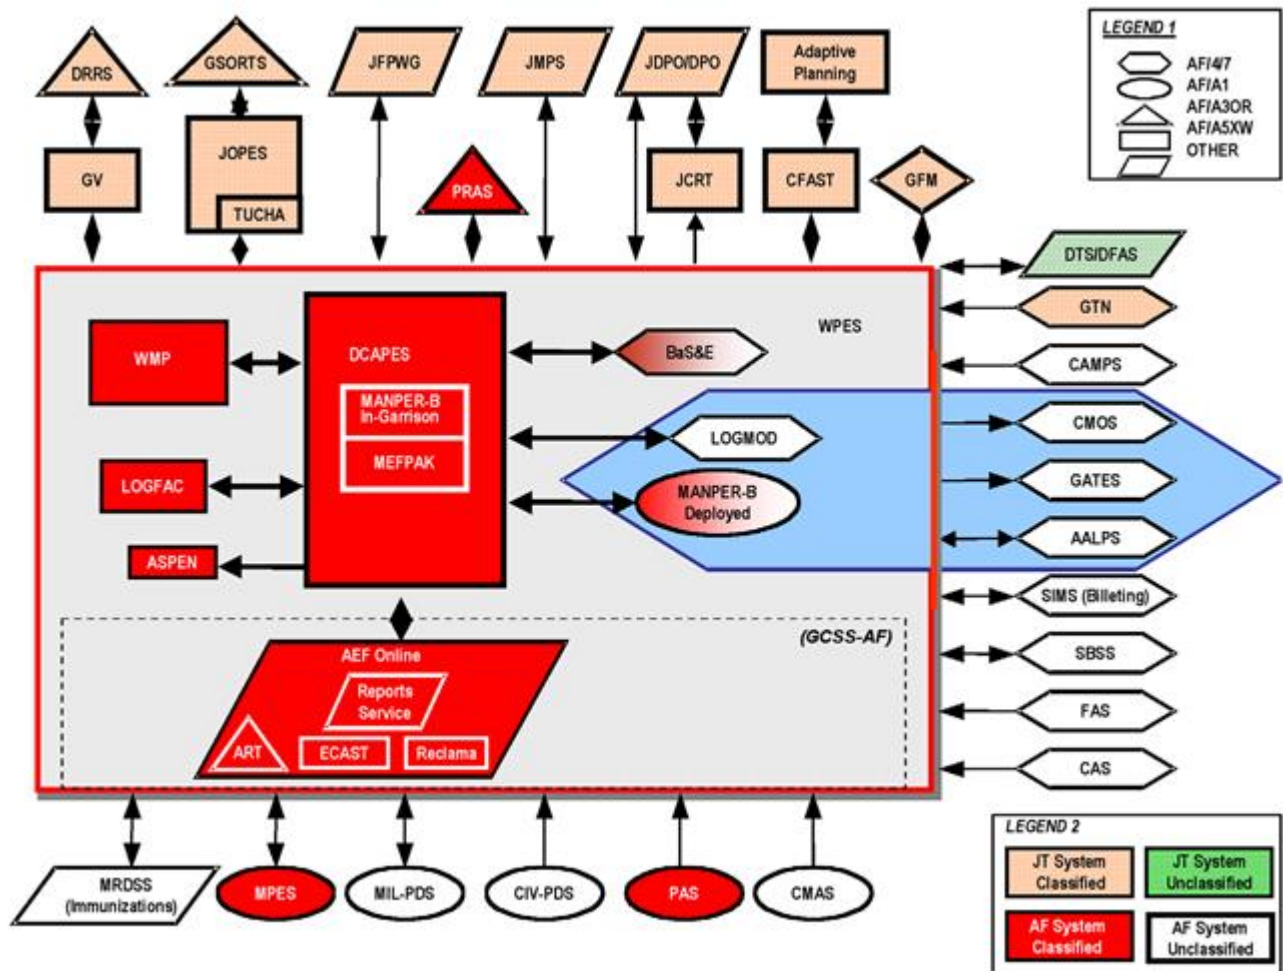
DRRS
GSORTS
JFPWG
JMPS
JDPO/DPO
Adaptive Planning

LEGEND 1
AF/4/7
AF/A1
AF/A3OR
AF/A5XW
OTHER

GV
JOPES
TUCHA
PRAS
JCRT
CFAST
GFM

DTS/DFAS
GTN
CAMPS
CMOS
GATES
AALPS
SIMS (Billeting)
SBSS
FAS
CAS

WPES
WMP
DCAPES
MANPER-B In-Garrison
MEFPAK
BaS&E
LOGMOD
MANPER-B Deployed
LOGFAC
ASPEN

(GCSS-AF)
AEF Online
Reports Service
ART
ECAST
Reclama

MRDSS (Immunizations)
MPES
MIL-PDS
CIV-PDS
PAS
CMAS

LEGEND 2
| JT System Classified | JT System Unclassified |
|---|---|
| AF System Classified | AF System Unclassified |